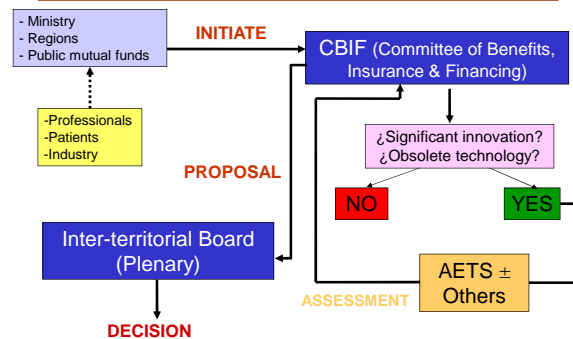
- Ministry
- Regions
- Public mutual funds

INITIATE

CBIF (Committee of Benefits, Insurance & Financing)

-Professionals
-Patients
-Industry

¿Significant innovation?
¿Obsolete technology?

PROPOSAL

NO

YES

Inter-territorial Board (Plenary)

AETS ± Others

ASSESSMENT

DECISION